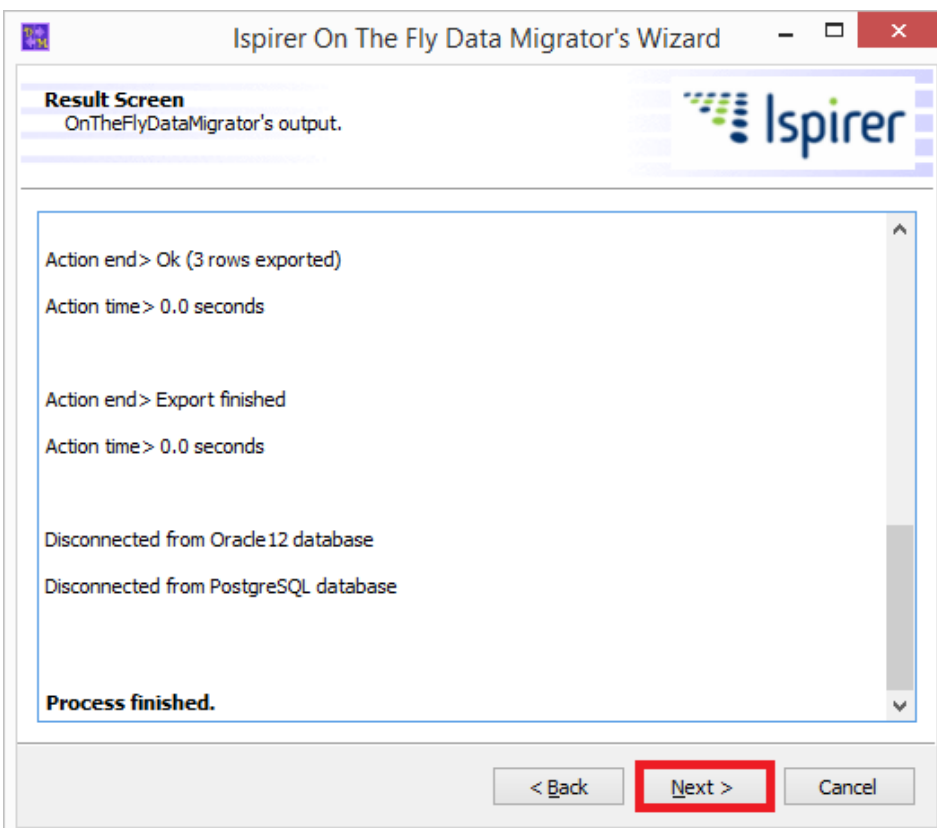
Ispirer On The Fly Data Migrator's Wizard

Result Screen
OnTheFlyDataMigrator's output.

Ispirer

Action end> Ok (3 rows exported)

Action time> 0.0 seconds

Action end> Export finished

Action time> 0.0 seconds

Disconnected from Oracle12 database

Disconnected from PostgreSQL database

Process finished.

< Back

Next >

Cancel